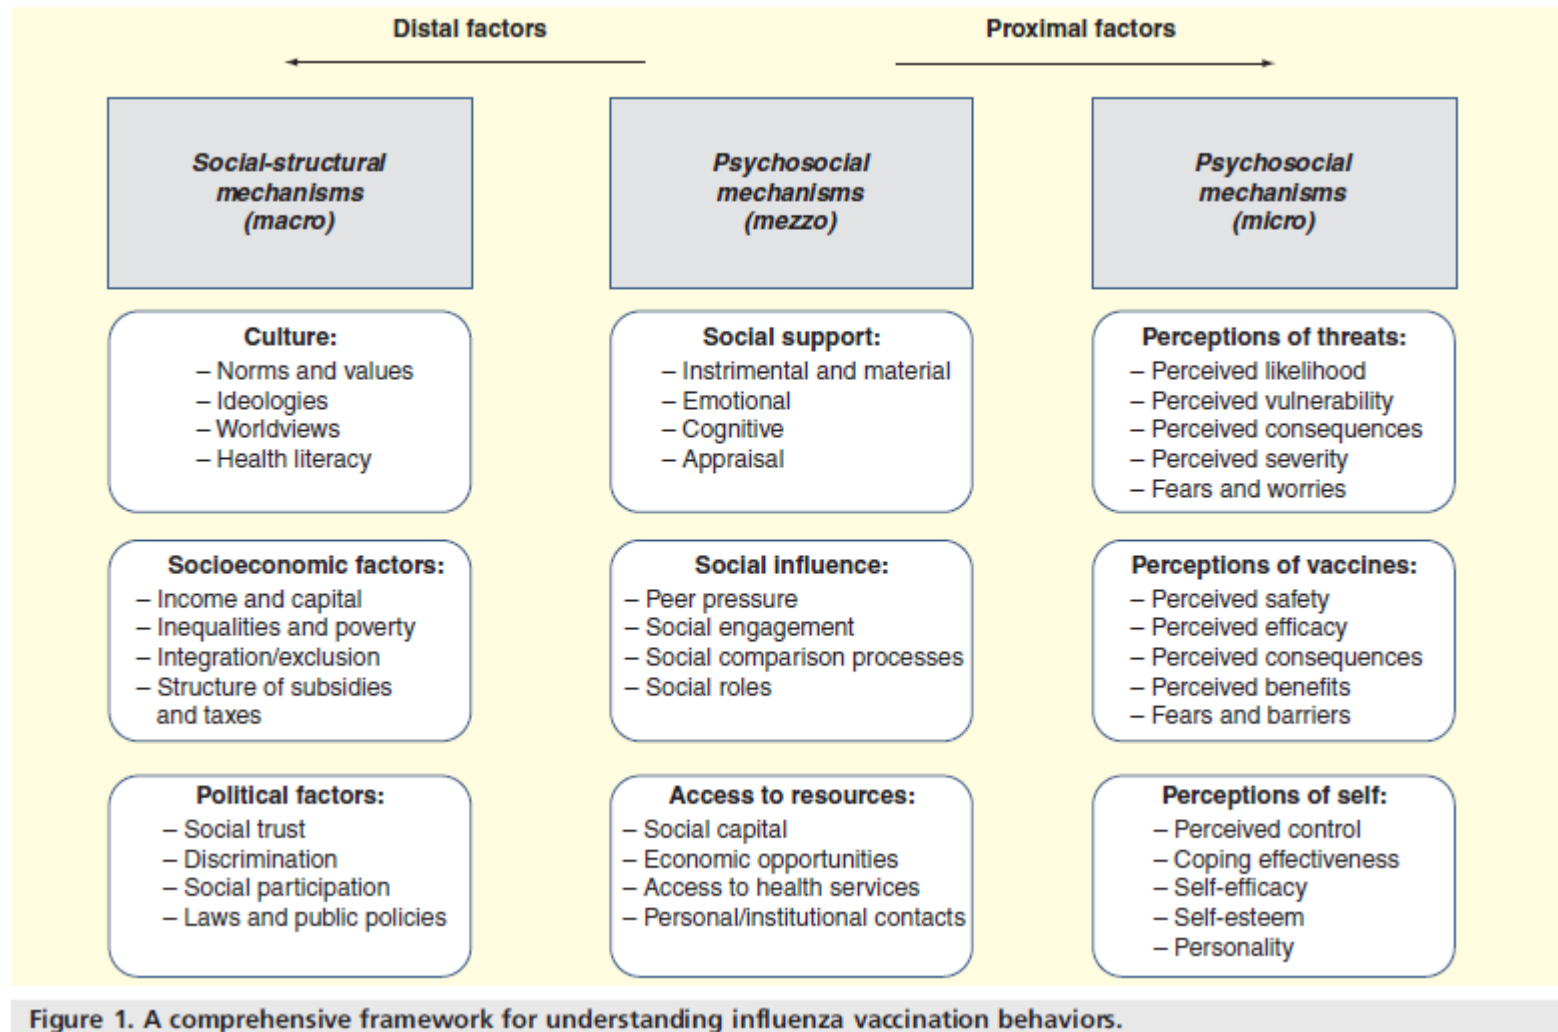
Distal factors

Proximal factors

Social-structural mechanisms (macro)

Psychosocial mechanisms (mezzo)

Psychosocial mechanisms (micro)

Culture:
– Norms and values
– Ideologies
– Worldviews
– Health literacy

Social support:
– Instrimental and material
– Emotional
– Cognitive
– Appraisal

Perceptions of threats:
– Perceived likelihood
– Perceived vulnerability
– Perceived consequences
– Perceived severity
– Fears and worries

Socioeconomic factors:
– Income and capital
– Inequalities and poverty
– Integration/exclusion
– Structure of subsidies and taxes

Social influence:
– Peer pressure
– Social engagement
– Social comparison processes
– Social roles

Perceptions of vaccines:
– Perceived safety
– Perceived efficacy
– Perceived consequences
– Perceived benefits
– Fears and barriers

Political factors:
– Social trust
– Discrimination
– Social participation
– Laws and public policies

Access to resources:
– Social capital
– Economic opportunities
– Access to health services
– Personal/institutional contacts

Perceptions of self:
– Perceived control
– Coping effectiveness
– Self-efficacy
– Self-esteem
– Personality

Figure 1. A comprehensive framework for understanding influenza vaccination behaviors.